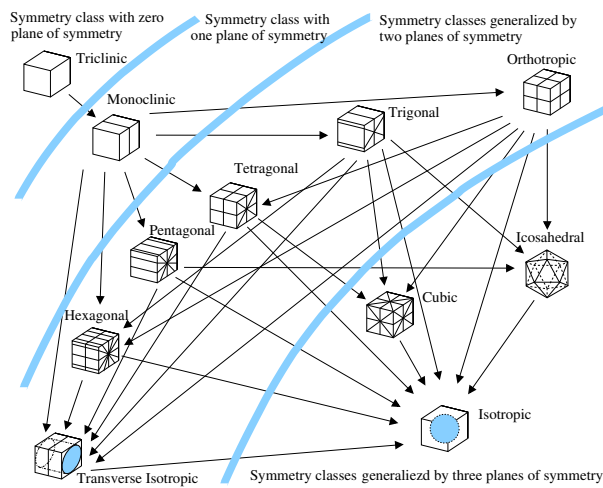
Symmetry class with zero plane of symmetry

Symmetry class with one plane of symmetry

Symmetry classes generalized by two planes of symmetry

Triclinic

Monoclinic

Orthotropic

Trigonal

Tetragonal

Pentagonal

Icosahedral

Hexagonal

Cubic

Isotropic

Transverse Isotropic

Symmetry classes generaliezd by three planes of symmetry